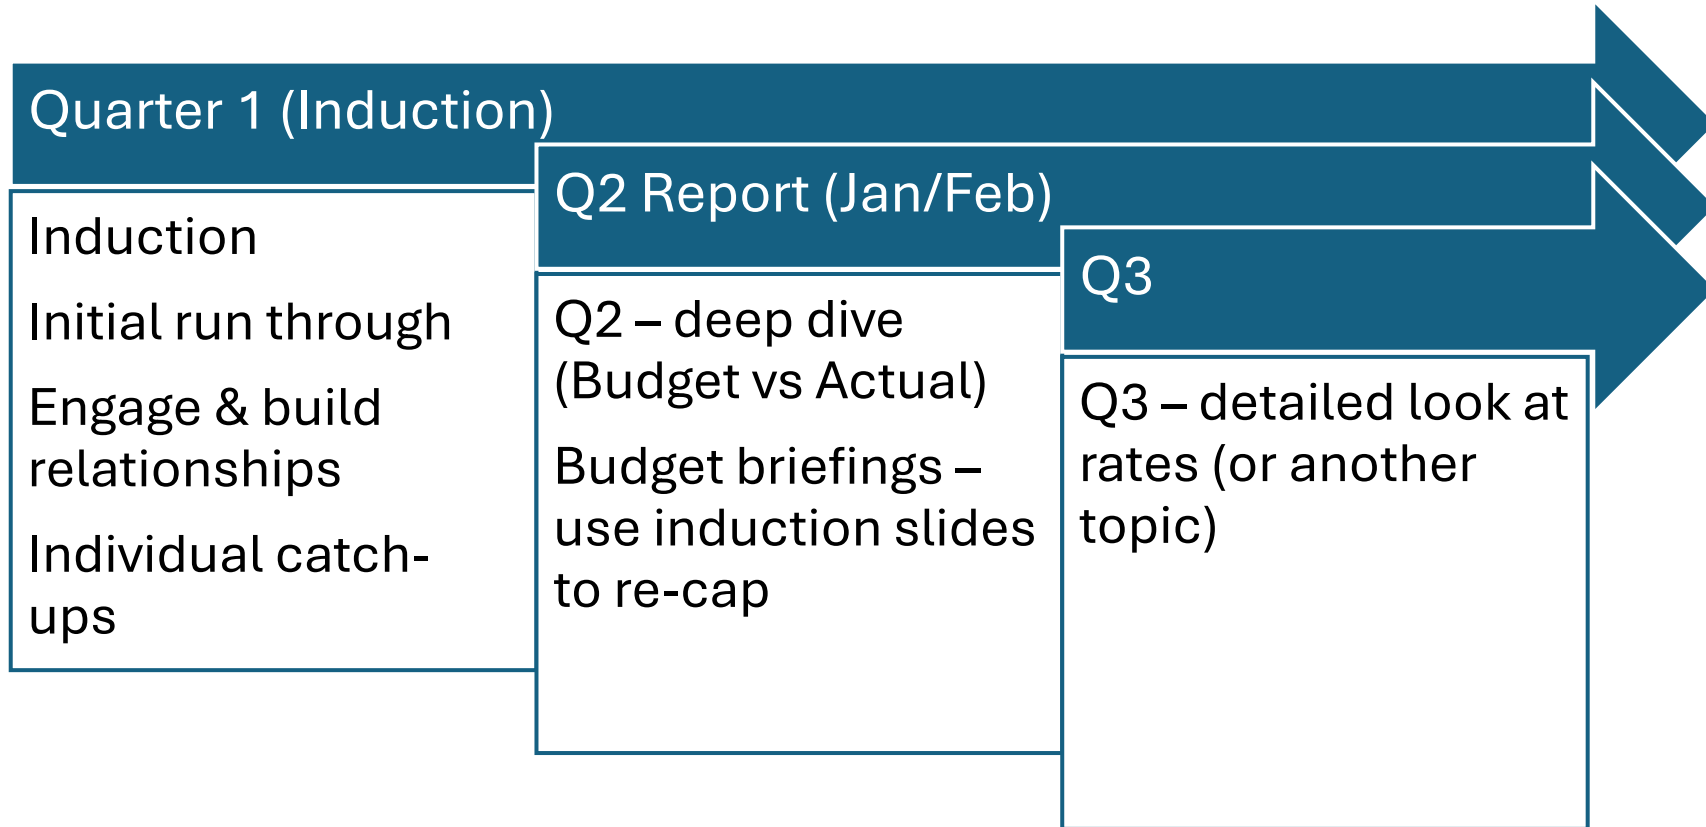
Quarter 1 (Induction)

Induction

Initial run through

Engage & build relationships

Individual catch-ups

Q2 Report (Jan/Feb)

Q2 – deep dive (Budget vs Actual)

Budget briefings – use induction slides to re-cap

Q3

Q3 – detailed look at rates (or another topic)